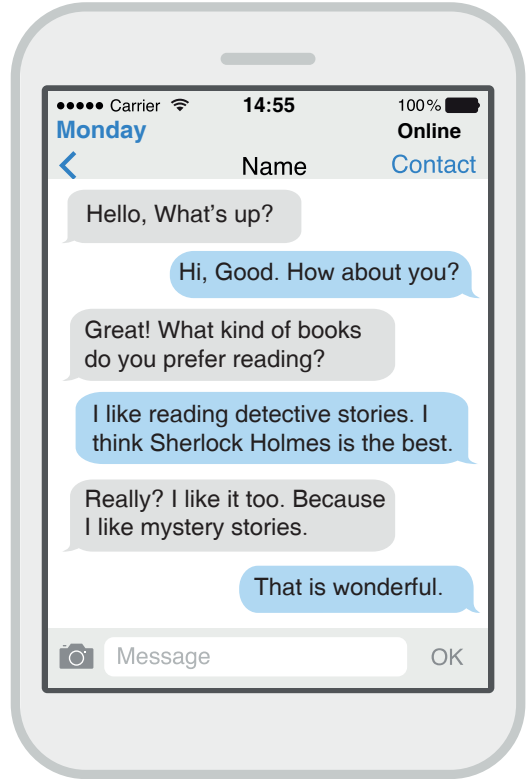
●●●●● Carrier 14:55 100%
Monday Online
< Name Contact

Hello, What's up?

Hi, Good. How about you?

Great! What kind of books do you prefer reading?

I like reading detective stories. I think Sherlock Holmes is the best.

Really? I like it too. Because I like mystery stories.

That is wonderful.

Message OK